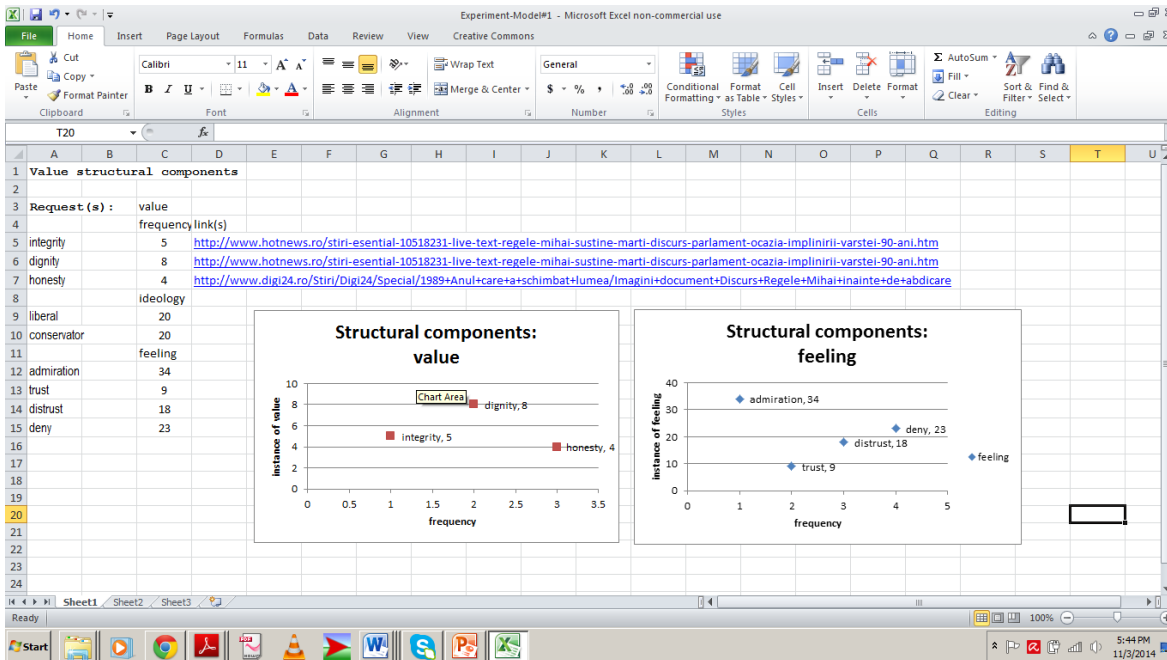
Experiment-Model#1 - Microsoft Excel non-commercial use

File Home Insert Page Layout Formulas Data Review View Creative Commons

Paste
Cut
Copy
Format Painter
Clipboard
Calibri 11
B I U
Font
Wrap Text
Merge & Center
Alignment
General
$ % ,
Number
Conditional Formatting
Format as Table
Cell Styles
Styles
Insert Delete Format
Cells
AutoSum
Fill
Clear
Sort & Filter
Find & Select
Editing

T20

| | A | B | C | D |
|---|---|---|---|---|
| 1 | Value structural components | | | |
| 2 | | | | |
| 3 | Request(s): | | value | |
| 4 | | | frequency | link(s) |
| 5 | integrity | | 5 | http://www.hotnews.ro/stiri-esential-10518231-live-text-regele-mihai-sustine-marti-discurs-parlament-ocazia-implinirii-varstei-90-ani.htm |
| 6 | dignity | | 8 | http://www.hotnews.ro/stiri-esential-10518231-live-text-regele-mihai-sustine-marti-discurs-parlament-ocazia-implinirii-varstei-90-ani.htm |
| 7 | honesty | | 4 | http://www.digi24.ro/Stiri/Digi24/Special/1989+Anul+care+a+schimbat+lumea/Imagini+document+Discurs+Regele+Mihai+inainte+de+abdicare |
| 8 | | | ideology | |
| 9 | liberal | | 20 | |
| 10 | conservator | | 20 | |
| 11 | | | feeling | |
| 12 | admiration | | 34 | |
| 13 | trust | | 9 | |
| 14 | distrust | | 18 | |
| 15 | deny | | 23 | |

Structural components: value
Chart Area
dignity, 8
integrity, 5
honesty, 4
instance of value
frequency
10 8 6 4 2 0
0 0.5 1 1.5 2 2.5 3 3.5

Structural components: feeling
admiration, 34
deny, 23
distrust, 18
trust, 9
feeling
instance of feeling
frequency
40 30 20 10 0
0 1 2 3 4 5

Sheet1 Sheet2 Sheet3
Ready
100%
Start
5:44 PM
11/3/2014